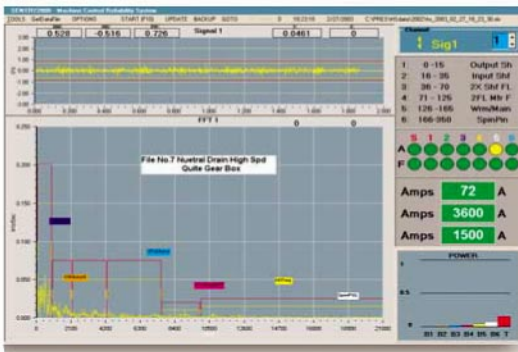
TOOLS GetDataFile OPTIONS START (F10) UPDATE BACKUP GOTO

0.529 -0.516 0.726 Signal 1 0.0461 0

FFT 1 0 0

File No.7 Nuetral Drain High Spd
Quite Gear Box

Channel
Sig1
1

| 1 | 0 -15 | Output Sh |
|---|---|---|
| 2 | 16 - 35 | Input Sht |
| 3 | 36 - 70 | 2X Sht FL |
| 4 | 71 - 125 | 2FL Mtr F |
| 5 | 126 - 165 | Wrm/Main |
| 6 | 166-350 | SpnPin |

S 1 2 3 4 5 6
A
F

Amps 72 A
Amps 3600 A
Amps 1500 A

POWER

B1 B2 B3 B4 B5 B6 T